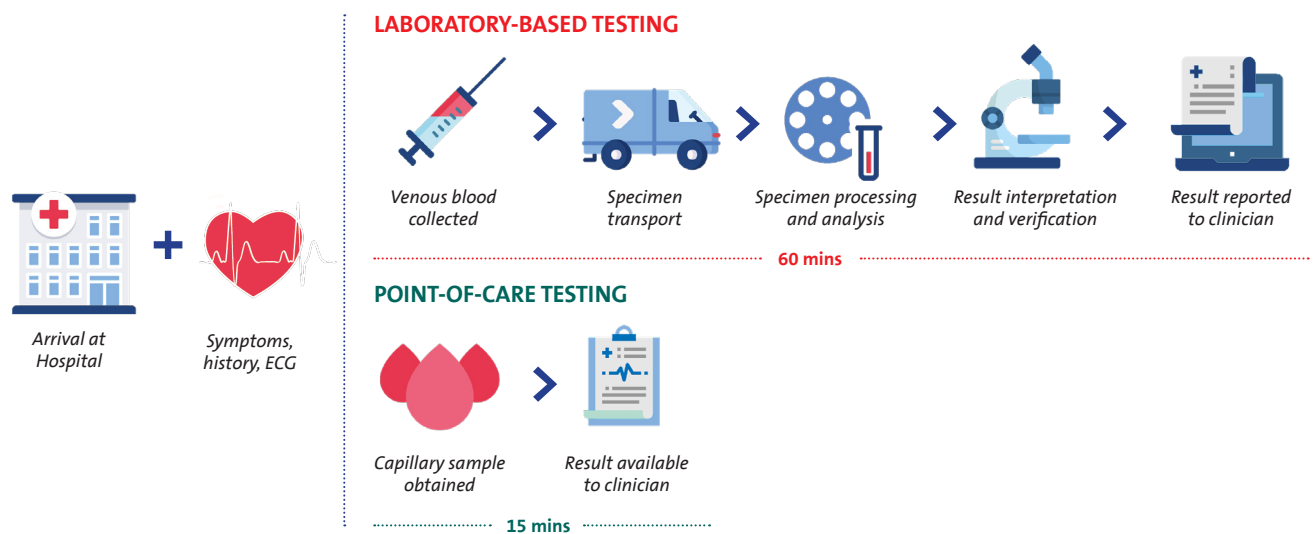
Arrival at Hospital

Symptoms, history, ECG

LABORATORY-BASED TESTING

Venous blood collected

Specimen transport

Specimen processing and analysis

Result interpretation and verification

Result reported to clinician

60 mins

POINT-OF-CARE TESTING

Capillary sample obtained

Result available to clinician

15 mins